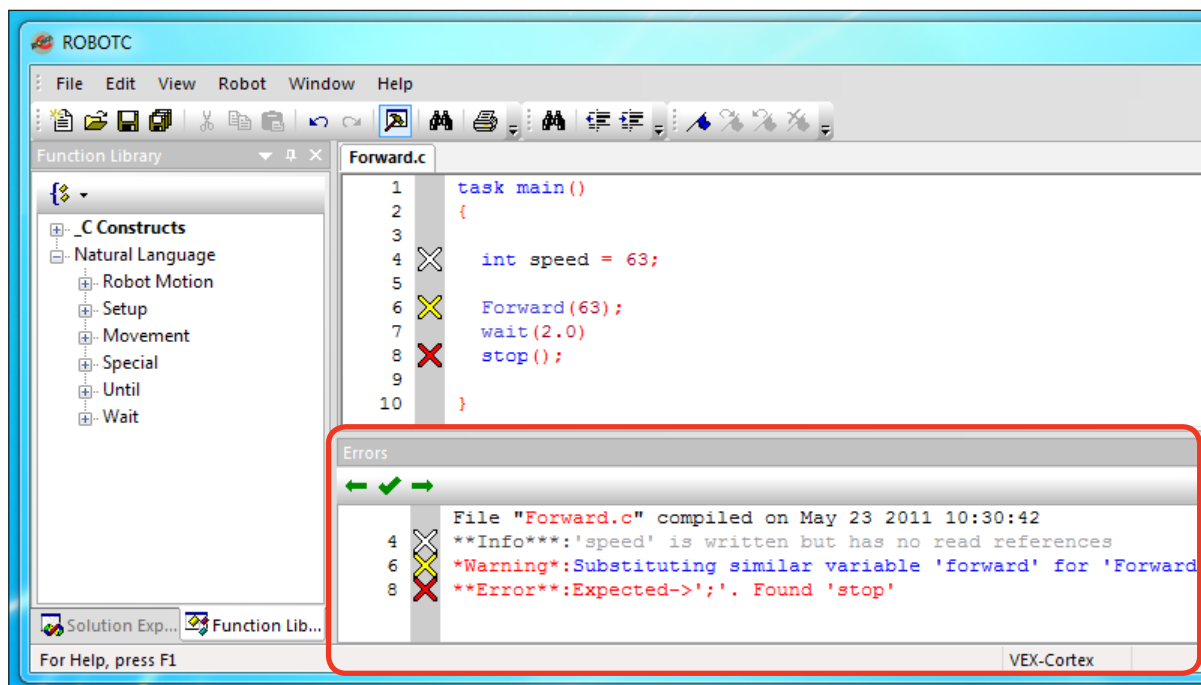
ROBOTC

File Edit View Robot Window Help

Function Library

_C Constructs
Natural Language
Robot Motion
Setup
Movement
Special
Until
Wait

Solution Exp... Function Lib...

Forward.c

1 task main()
2 {
3
4 int speed = 63;
5
6 Forward(63);
7 wait(2.0)
8 stop();
9
10 }

Errors

File "Forward.c" compiled on May 23 2011 10:30:42
4 **Info***:'speed' is written but has no read references
6 *Warning*:Substituting similar variable 'forward' for 'Forward
8 **Error**:Expected->';'. Found 'stop'

For Help, press F1
VEX-Cortex